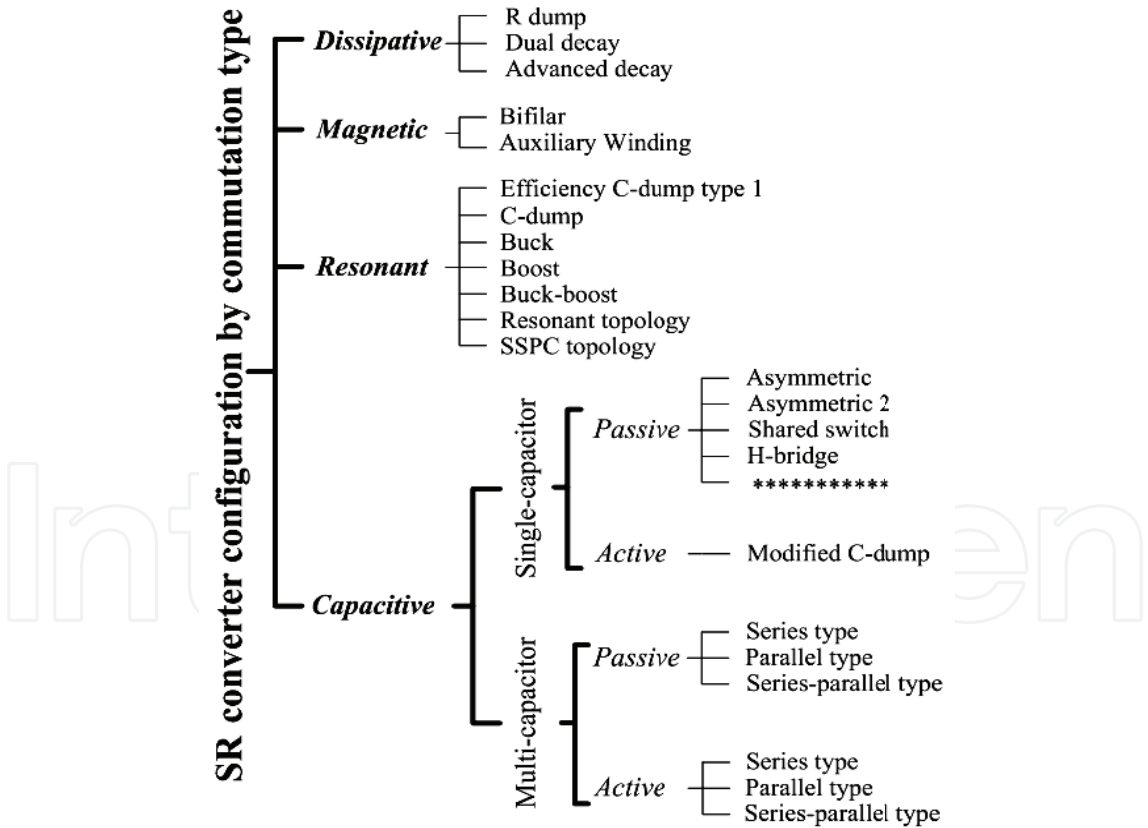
SR converter configuration by commutation type

Dissipative
R dump
Dual decay
Advanced decay

Magnetic
Bifilar
Auxiliary Winding

Resonant
Efficiency C-dump type 1
C-dump
Buck
Boost
Buck-boost
Resonant topology
SSPC topology

Capacitive

Single-capacitor
Passive
Asymmetric
Asymmetric 2
Shared switch
H-bridge
***********
Active
Modified C-dump

Multi-capacitor
Passive
Series type
Parallel type
Series-parallel type
Active
Series type
Parallel type
Series-parallel type

IntechOpen